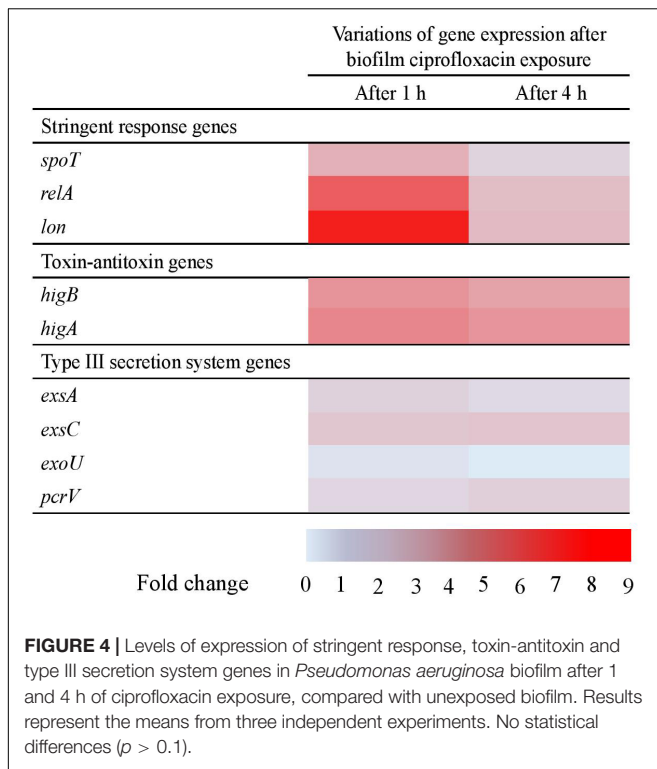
| | Variations of gene expression after biofilm ciprofloxacin exposure | |
|---|---|---|
| | After 1 h | After 4 h |
| Stringent response genes | | |
| *spoT* | | |
| *relA* | | |
| *lon* | | |
| Toxin-antitoxin genes | | |
| *higB* | | |
| *higA* | | |
| Type III secretion system genes | | |
| *exsA* | | |
| *exsC* | | |
| *exoU* | | |
| *pcrV* | | |

Fold change 0 1 2 3 4 5 6 7 8 9

**FIGURE 4 |** Levels of expression of stringent response, toxin-antitoxin and type III secretion system genes in *Pseudomonas aeruginosa* biofilm after 1 and 4 h of ciprofloxacin exposure, compared with unexposed biofilm. Results represent the means from three independent experiments. No statistical differences ($p > 0.1$).